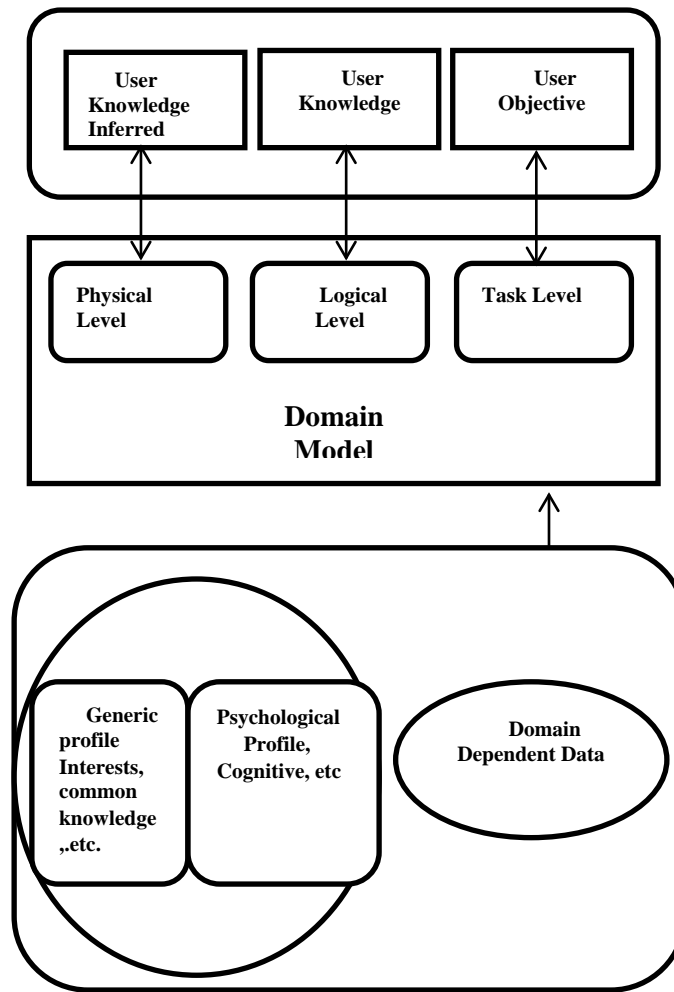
User Knowledge Inferred

User Knowledge

User Objective

Physical Level

Logical Level

Task Level

Domain Model

Generic profile Interests, common knowledge ,.etc.

Psychological Profile, Cognitive, etc

Domain Dependent Data